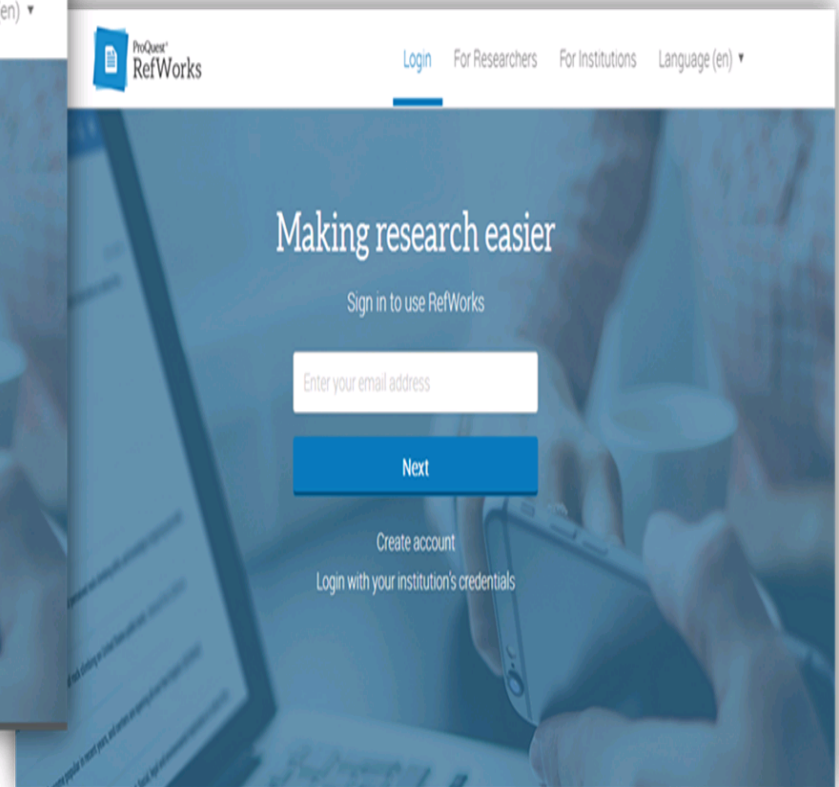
en) ▾

ProQuest RefWorks

Login For Researchers For Institutions Language (en) ▾

Making research easier

Sign in to use RefWorks

Enter your email address

Next

Create account

Login with your institution's credentials